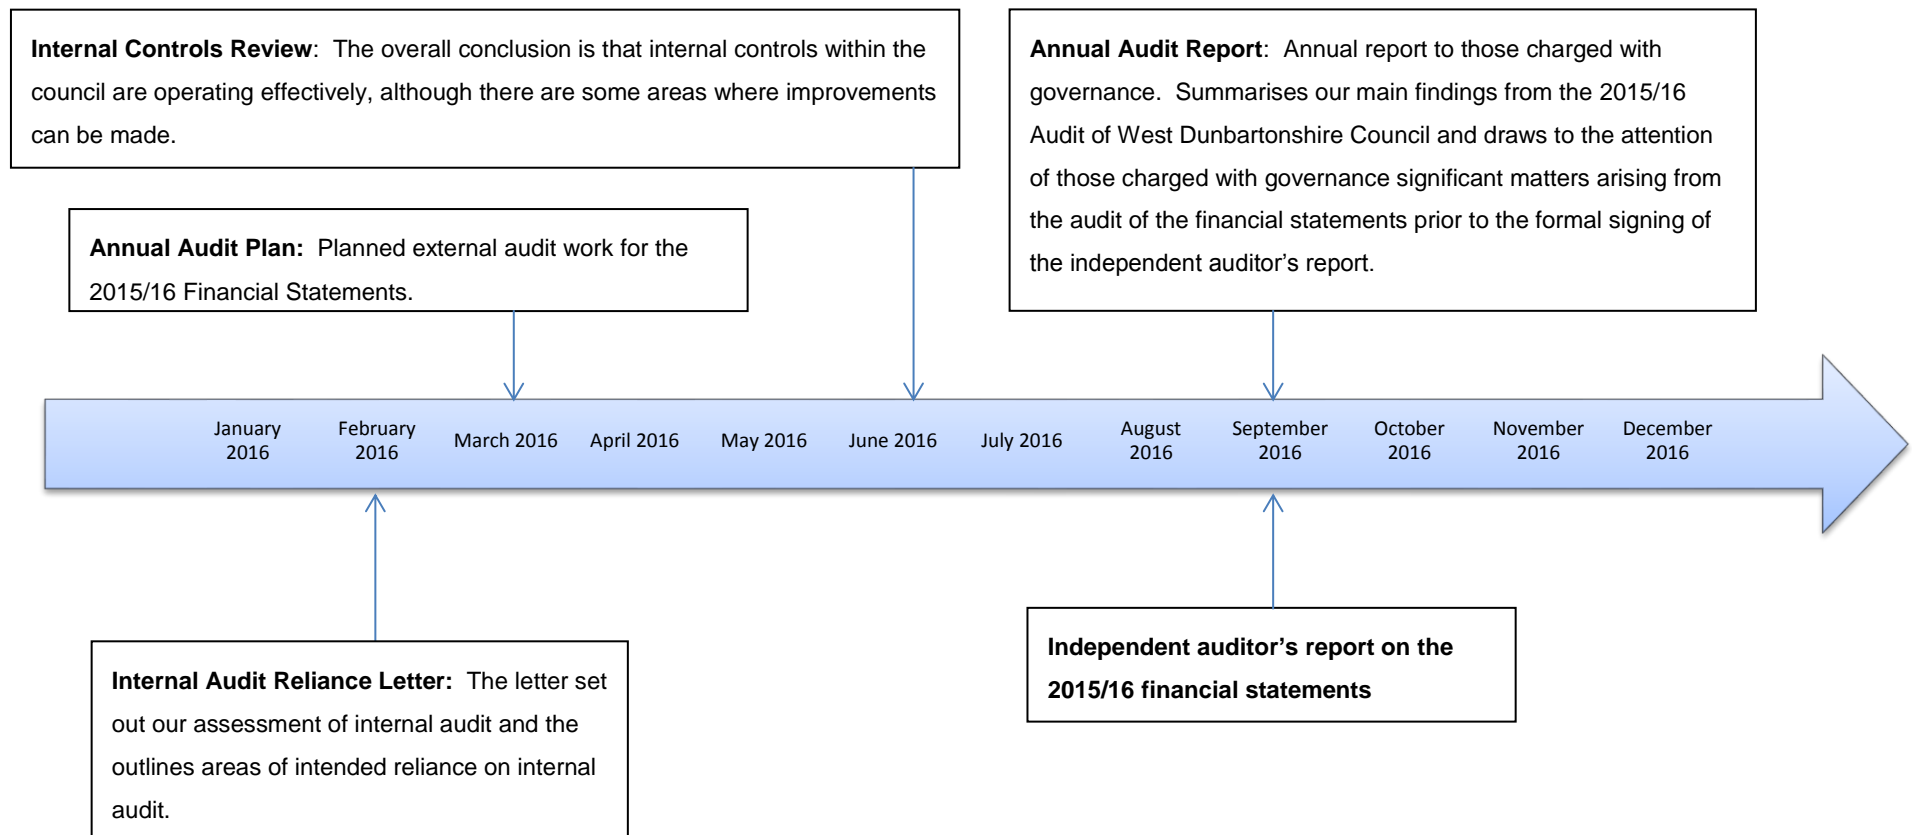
**Internal Controls Review**: The overall conclusion is that internal controls within the council are operating effectively, although there are some areas where improvements can be made.

**Annual Audit Report**: Annual report to those charged with governance. Summarises our main findings from the 2015/16 Audit of West Dunbartonshire Council and draws to the attention of those charged with governance significant matters arising from the audit of the financial statements prior to the formal signing of the independent auditor's report.

**Annual Audit Plan:** Planned external audit work for the 2015/16 Financial Statements.

January 2016 February 2016 March 2016 April 2016 May 2016 June 2016 July 2016 August 2016 September 2016 October 2016 November 2016 December 2016

**Internal Audit Reliance Letter:** The letter set out our assessment of internal audit and the outlines areas of intended reliance on internal audit.

**Independent auditor's report on the 2015/16 financial statements**